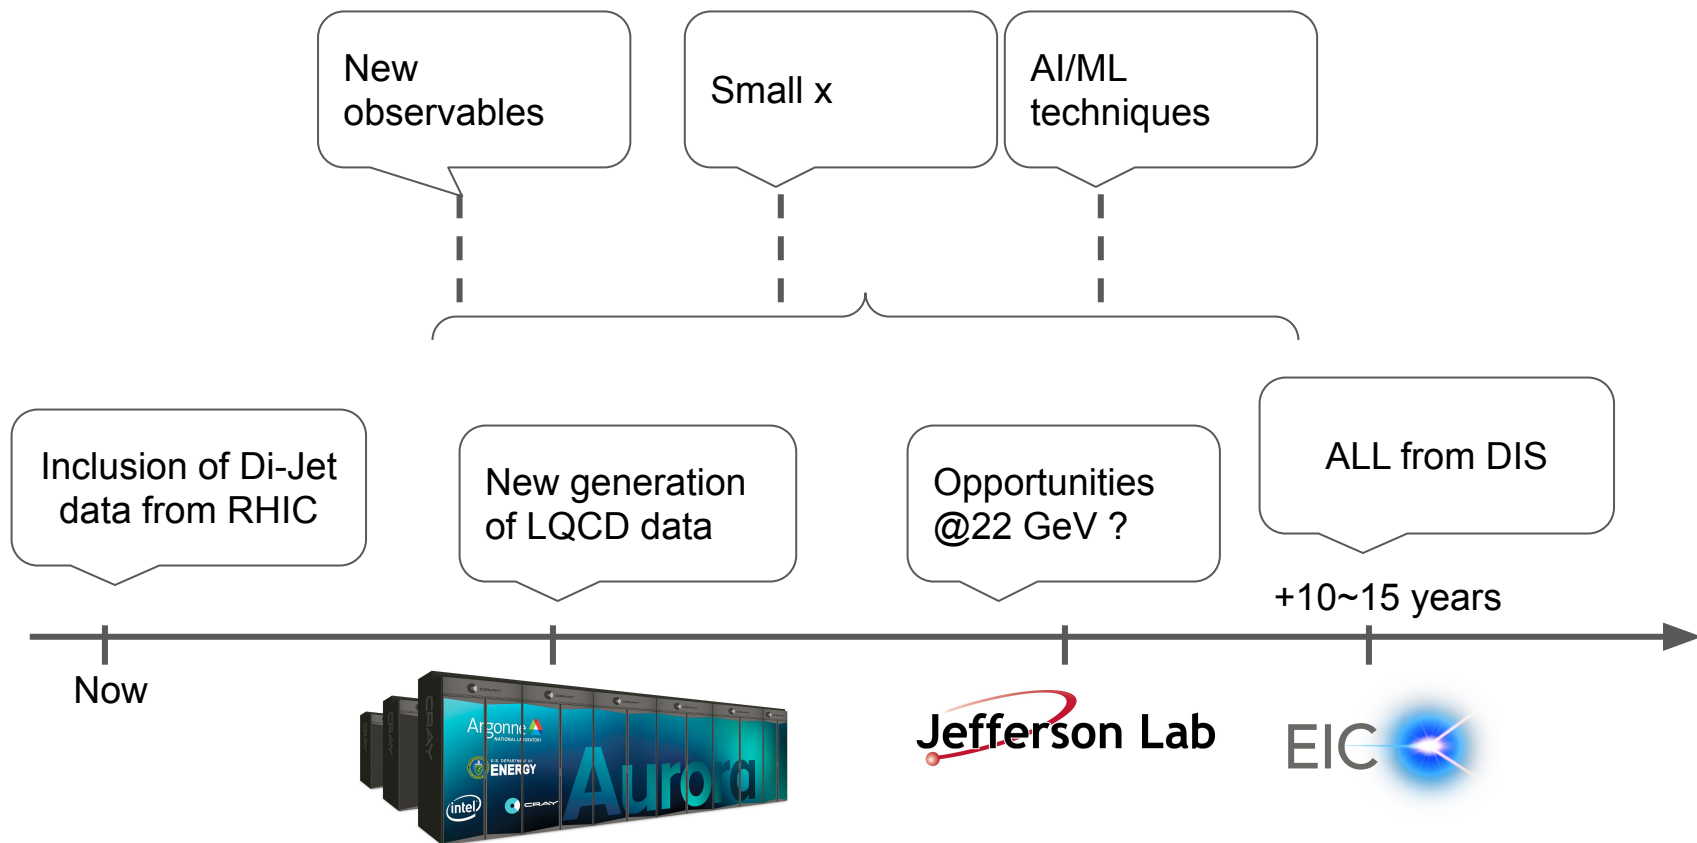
New observables

Small x

AI/ML techniques

Inclusion of Di-Jet data from RHIC

New generation of LQCD data

Opportunities @22 GeV ?

ALL from DIS

+10~15 years

Now

Argonne
NATIONAL LABORATORY
U.S. DEPARTMENT OF ENERGY
intel
CRAY
Aurora
CRAY

Jefferson Lab

EIC